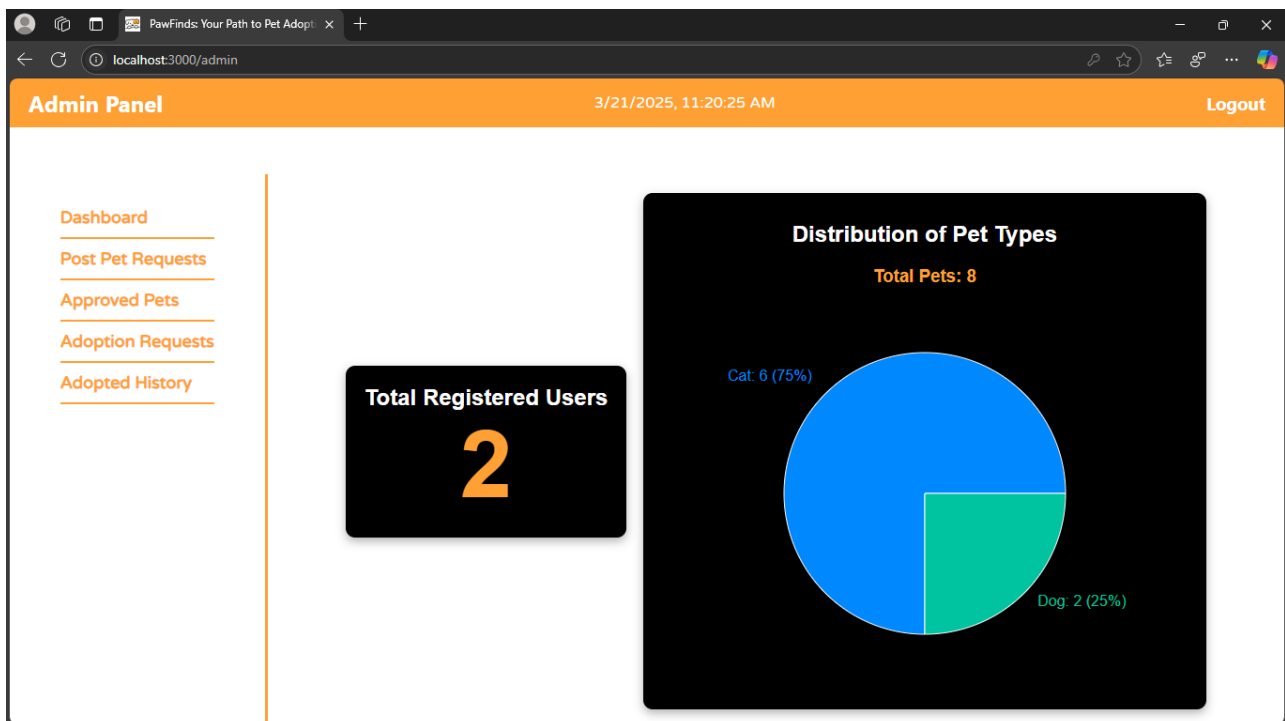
PawFinds: Your Path to Pet Adopti

localhost:3000/admin

Admin Panel

3/21/2025, 11:20:25 AM

Logout

Dashboard

Post Pet Requests

Approved Pets

Adoption Requests

Adopted History

Total Registered Users

2

Distribution of Pet Types

Total Pets: 8

Cat: 6 (75%)

Dog: 2 (25%)